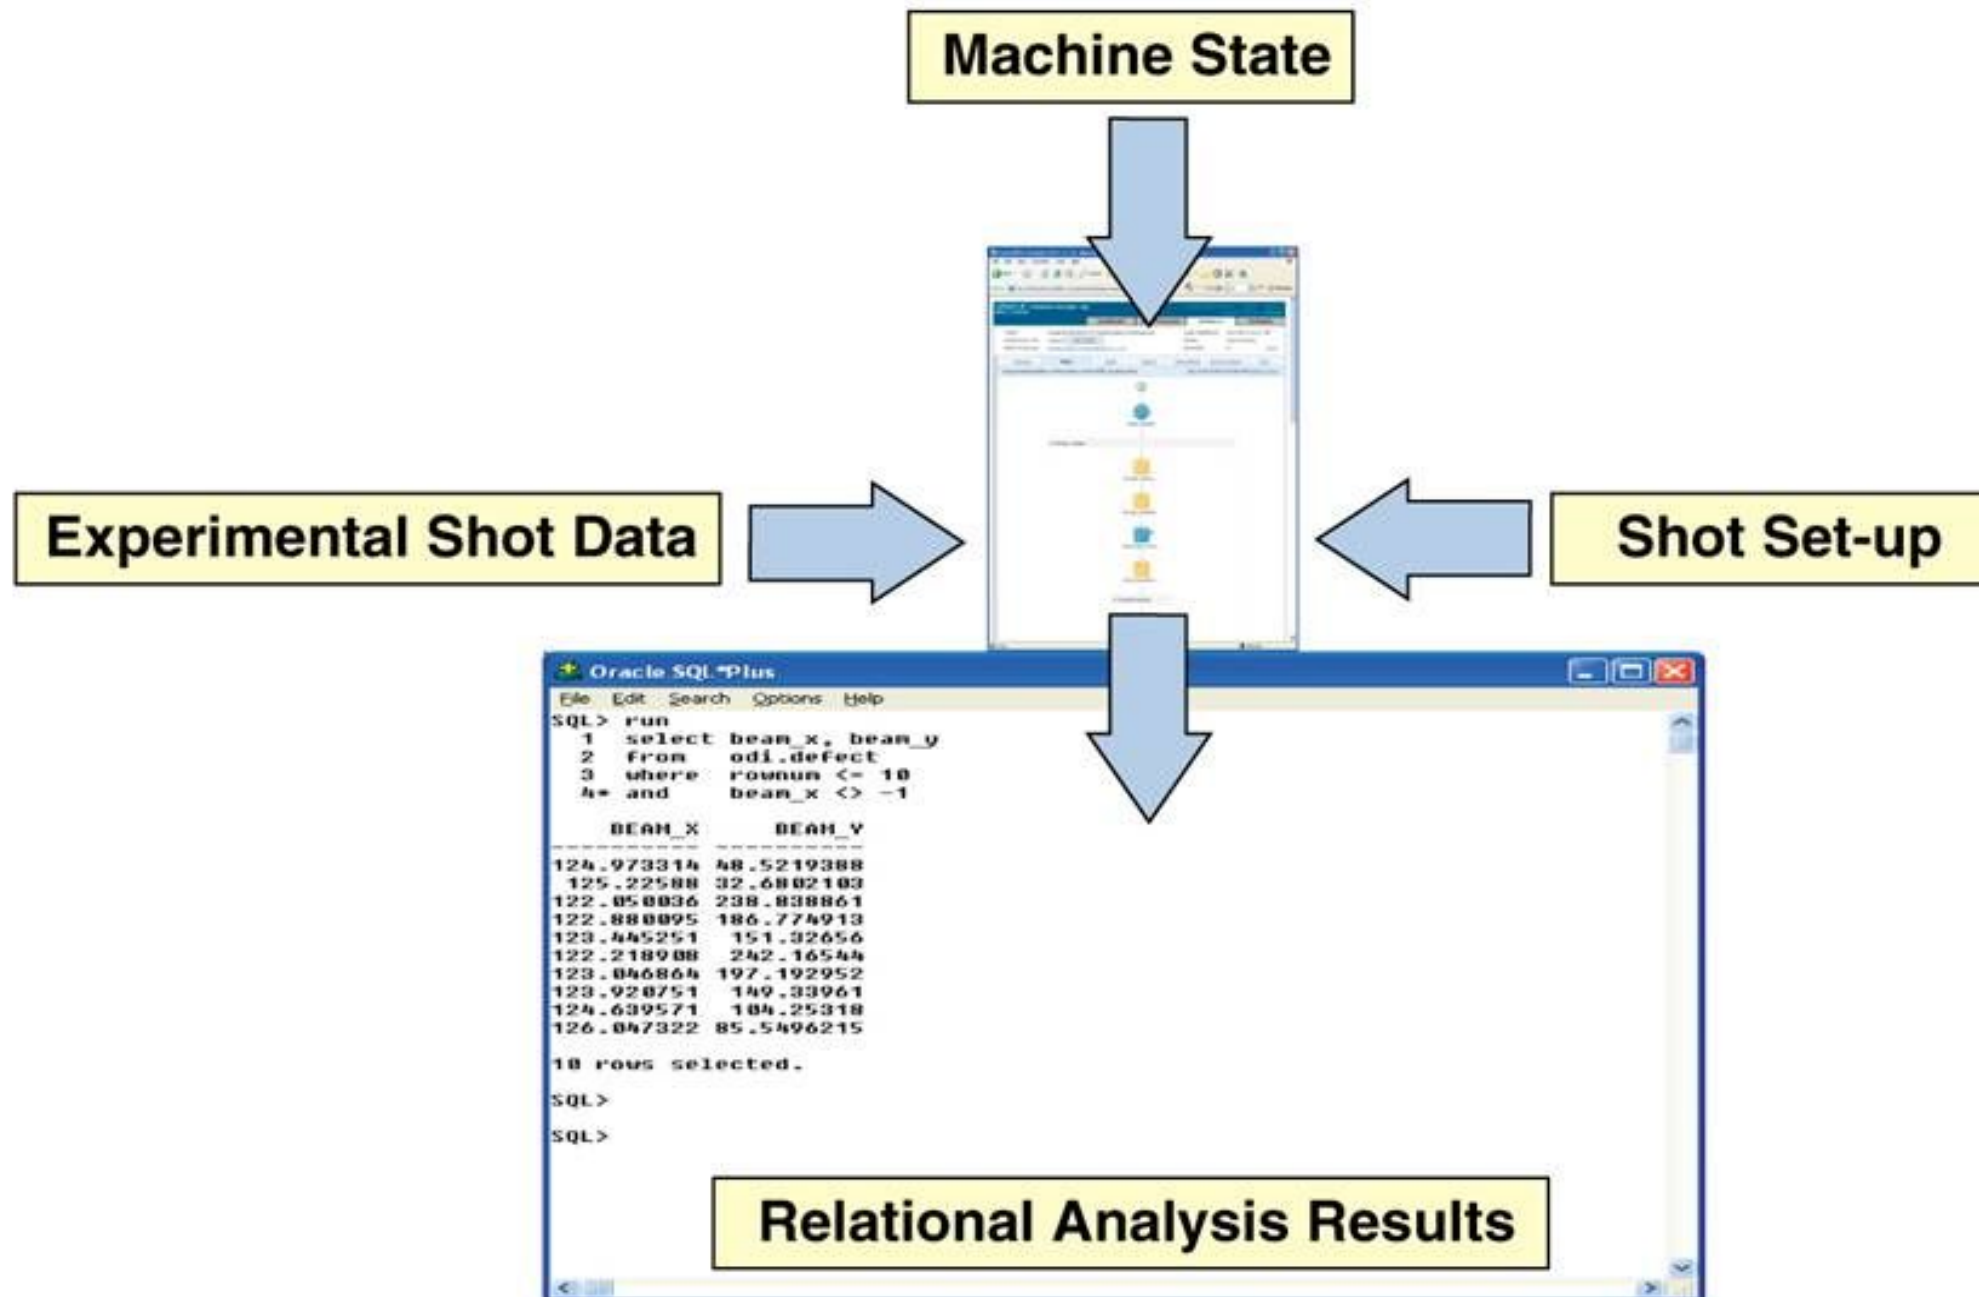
Machine State

Experimental Shot Data

Shot Set-up

Oracle SQL*Plus

File Edit Search Options Help

SQL> run
1 select beam_x, beam_y
2 from odi.defect
3 where rownum <= 10
4* and beam_x <> -1

| BEAM_X | BEAM_Y |
|---|---|
| 124.973314 | 48.5219388 |
| 125.22588 | 32.6802103 |
| 122.050036 | 238.838861 |
| 122.880095 | 186.774913 |
| 123.445251 | 151.32656 |
| 122.218908 | 242.16544 |
| 123.046864 | 197.192952 |
| 123.920751 | 149.33961 |
| 124.639571 | 104.25318 |
| 126.047322 | 85.5496215 |

10 rows selected.

SQL>

SQL>

Relational Analysis Results